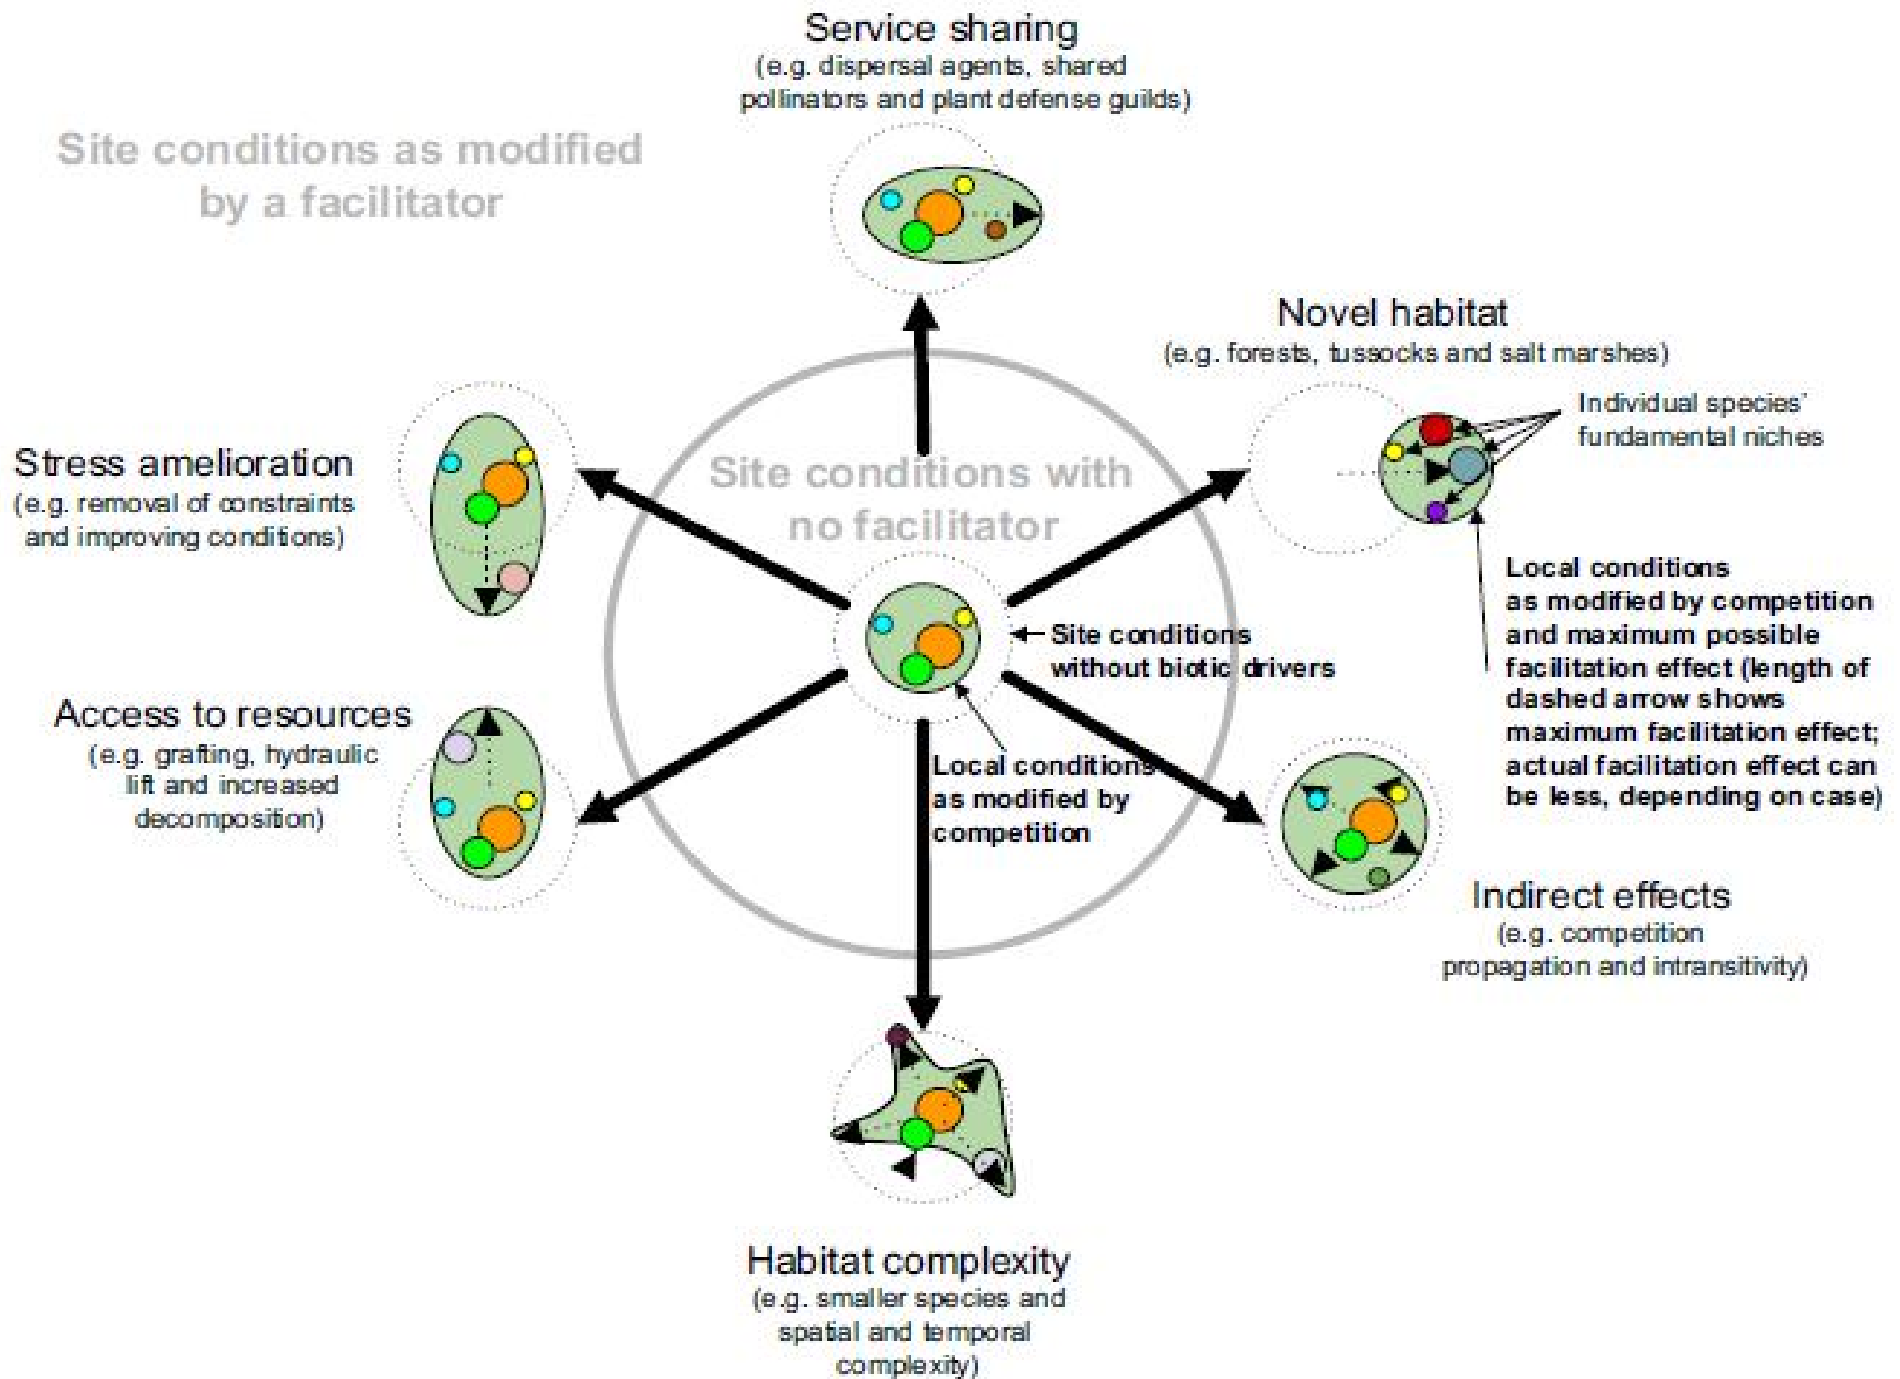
Service sharing
(e.g. dispersal agents, shared pollinators and plant defense guilds)

Site conditions as modified by a facilitator

Novel habitat
(e.g. forests, tussocks and salt marshes)

Individual species' fundamental niches

Stress amelioration
(e.g. removal of constraints and improving conditions)

Site conditions with no facilitator

Local conditions as modified by competition and maximum possible facilitation effect (length of dashed arrow shows maximum facilitation effect; actual facilitation effect can be less, depending on case)

Site conditions without biotic drivers

Access to resources
(e.g. grafting, hydraulic lift and increased decomposition)

Local conditions as modified by competition

Indirect effects
(e.g. competition propagation and intransitivity)

Habitat complexity
(e.g. smaller species and spatial and temporal complexity)